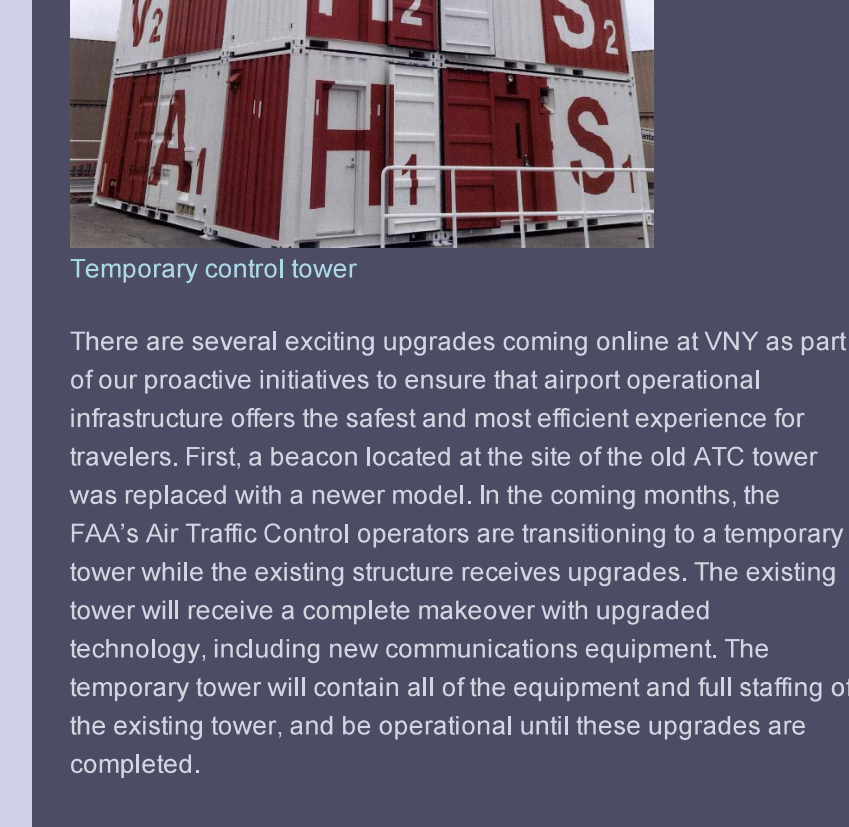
V2 H2 S2
A1 H1 S1

Temporary control tower

There are several exciting upgrades coming online at VNY as part of our proactive initiatives to ensure that airport operational infrastructure offers the safest and most efficient experience for travelers. First, a beacon located at the site of the old ATC tower was replaced with a newer model. In the coming months, the FAA's Air Traffic Control operators are transitioning to a temporary tower while the existing structure receives upgrades. The existing tower will receive a complete makeover with upgraded technology, including new communications equipment. The temporary tower will contain all of the equipment and full staffing of the existing tower, and be operational until these upgrades are completed.